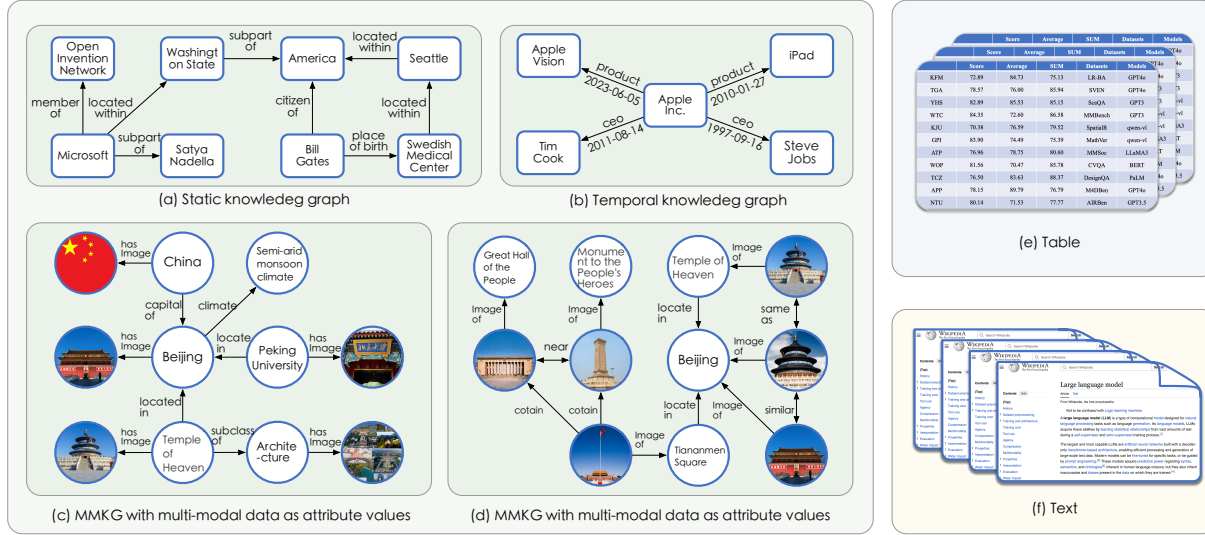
Open Invention Network

Washington State

subpart of

America

located within

Seattle

member of

located within

citizen of

located within

Microsoft

subpart of

Satya Nadella

Bill Gates

place of birth

Swedish Medical Center

(a) Static knowledeg graph

Apple Vision

product 2023-06-05

Apple Inc.

product 2010-01-27

iPad

ceo 2011-08-14

Tim Cook

ceo 1997-09-16

Steve Jobs

(b) Temporal knowledeg graph

| Score | Average | SUM | Datasets | Models |
|---|---|---|---|---|
| 72.89 | 84.73 | 75.13 | LR-BA | GPT4o |
| 78.57 | 76.00 | 85.94 | SVEN | GPT4o |
| 82.89 | 85.53 | 85.15 | SeaQA | GPT3 |
| 84.35 | 72.60 | 86.58 | MMBench | GPT3 |
| 70.38 | 76.59 | 79.52 | SpatialR | qwen-vl |
| 83.98 | 74.49 | 75.39 | MathVer | qwen-vl |
| 76.96 | 78.75 | 80.60 | MMStar | LLaMA3 |
| 81.56 | 70.47 | 85.78 | CVQA | BERT |
| 76.50 | 83.63 | 88.37 | DesignQA | PaLM |
| 78.15 | 89.79 | 76.79 | M4DBen | GPT4o |
| 80.14 | 71.53 | 77.77 | AIRBen | GPT3.5 |

KFM TGA YHS WTC KJU GPI ATP WOP TCZ APP NTU

(e) Table

has Image

China

Semi-arid monsoon climate

capital of

climate

has Image

Beijing

locate in

Peking University

has Image

located in

has Image

Temple of Heaven

subclass of

Architecture

has Image

(c) MMKG with multi-modal data as attribute values

Great Hall of the People

Monument to the People's Heroes

Temple of Heaven

Image of

Image of

Image of

Image of

locate in

same as

near

Beijing

Image of

cotain

cotain

locate in

Image of

similar

Image of

Tiananmen Square

(d) MMKG with multi-modal data as attribute values

WIKIPEDIA The Free Encyclopedia

Search Wikipedia

Contents

Large language model

Article Talk

From Wikipedia, the free encyclopedia

Not to be confused with Logic learning machine.

A large language model (LLM) is a type of computational model designed for natural language processing tasks such as language generation. As language models, LLMs acquire these abilities by learning statistical relationships from vast amounts of text during a self-supervised and semi-supervised training process.

The largest and most capable LLMs are artificial neural networks built with a decoder-only transformer-based architecture, enabling efficient processing and generation of large-scale text data. Modern models can be fine-tuned for specific tasks or be guided by prompt engineering. These models acquire predictive power regarding syntax, semantics, and ontologies inherent in human language corpora, but they also inherit inaccuracies and biases present in the data on which they are trained.

(f) Text